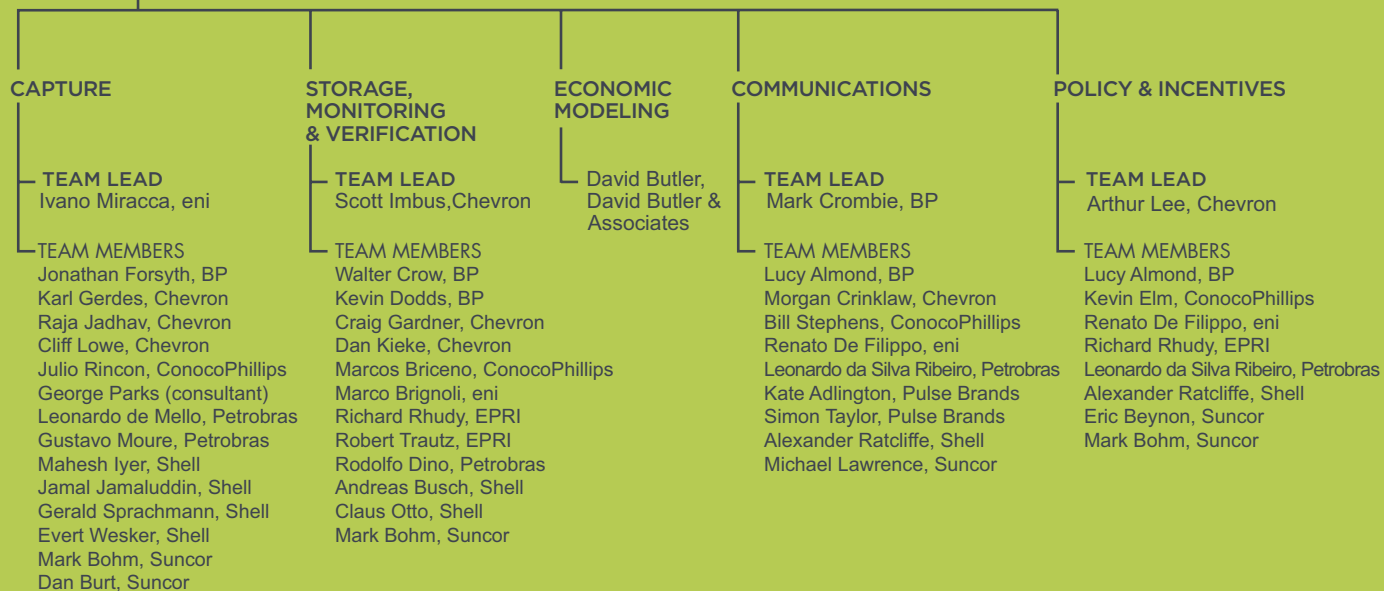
CAPTURE

TEAM LEAD
Ivano Miracca, eni

TEAM MEMBERS
Jonathan Forsyth, BP
Karl Gerdes, Chevron
Raja Jadhav, Chevron
Cliff Lowe, Chevron
Julio Rincon, ConocoPhillips
George Parks (consultant)
Leonardo de Mello, Petrobras
Gustavo Moure, Petrobras
Mahesh Iyer, Shell
Jamal Jamaluddin, Shell
Gerald Sprachmann, Shell
Evert Wesker, Shell
Mark Bohm, Suncor
Dan Burt, Suncor

STORAGE, MONITORING & VERIFICATION

TEAM LEAD
Scott Imbus,Chevron

TEAM MEMBERS
Walter Crow, BP
Kevin Dodds, BP
Craig Gardner, Chevron
Dan Kieke, Chevron
Marcos Briceno, ConocoPhillips
Marco Brignoli, eni
Richard Rhudy, EPRI
Robert Trautz, EPRI
Rodolfo Dino, Petrobras
Andreas Busch, Shell
Claus Otto, Shell
Mark Bohm, Suncor

ECONOMIC MODELING

David Butler, David Butler & Associates

COMMUNICATIONS

TEAM LEAD
Mark Crombie, BP

TEAM MEMBERS
Lucy Almond, BP
Morgan Crinklaw, Chevron
Bill Stephens, ConocoPhillips
Renato De Filippo, eni
Leonardo da Silva Ribeiro, Petrobras
Kate Adlington, Pulse Brands
Simon Taylor, Pulse Brands
Alexander Ratcliffe, Shell
Michael Lawrence, Suncor

POLICY & INCENTIVES

TEAM LEAD
Arthur Lee, Chevron

TEAM MEMBERS
Lucy Almond, BP
Kevin Elm, ConocoPhillips
Renato De Filippo, eni
Richard Rhudy, EPRI
Leonardo da Silva Ribeiro, Petrobras
Alexander Ratcliffe, Shell
Eric Beynon, Suncor
Mark Bohm, Suncor